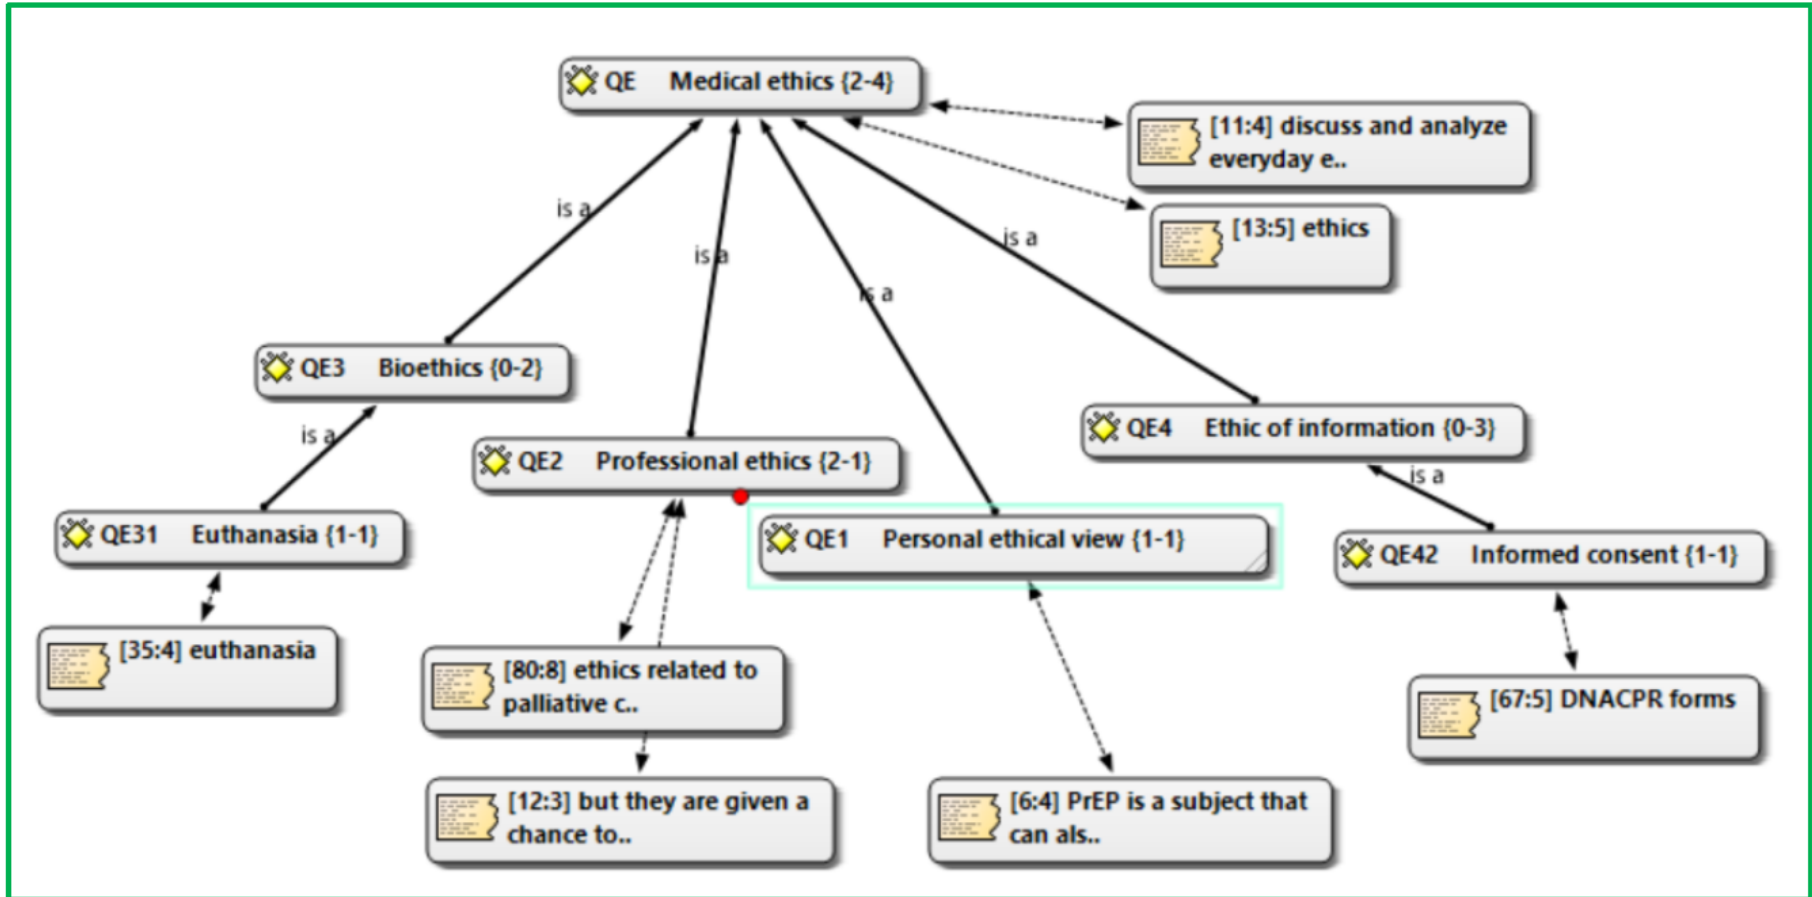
QE Medical ethics {2-4}

[11:4] discuss and analyze everyday e..

[13:5] ethics

is a

is a

is a

is a

QE3 Bioethics {0-2}

is a

QE2 Professional ethics {2-1}

QE4 Ethic of information {0-3}

is a

QE31 Euthanasia {1-1}

QE1 Personal ethical view {1-1}

QE42 Informed consent {1-1}

[35:4] euthanasia

[80:8] ethics related to palliative c..

[67:5] DNACPR forms

[12:3] but they are given a chance to..

[6:4] PrEP is a subject that can als..